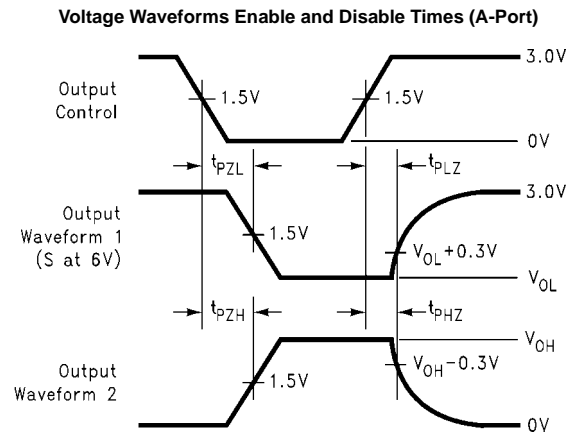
Voltage Waveforms Enable and Disable Times (A-Port)

Output Control

1.5V

1.5V

3.0V

0V

$t_{PZL}$

$t_{PLZ}$

Output Waveform 1 (S at 6V)

1.5V

$V_{OL}+0.3V$

3.0V

$V_{OL}$

$t_{PZH}$

$t_{PHZ}$

Output Waveform 2

1.5V

$V_{OH}-0.3V$

$V_{OH}$

0V